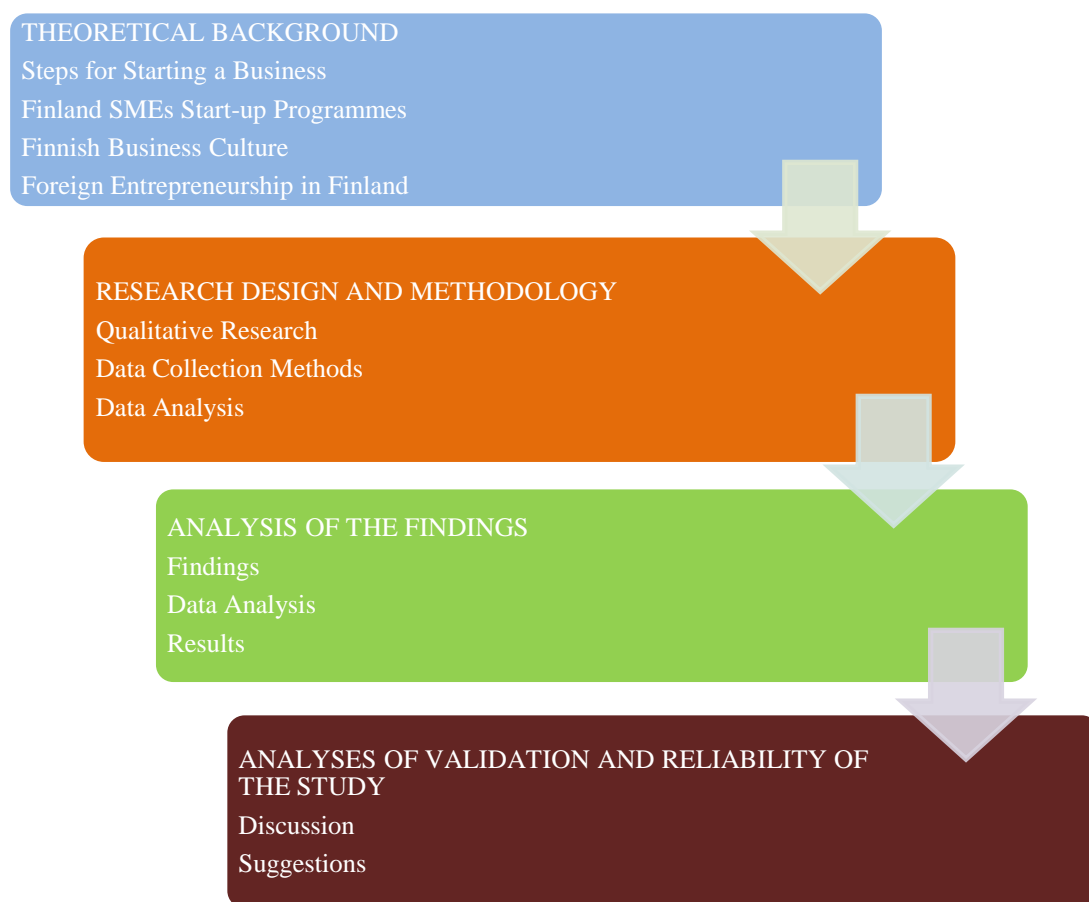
THEORETICAL BACKGROUND
Steps for Starting a Business
Finland SMEs Start-up Programmes
Finnish Business Culture
Foreign Entrepreneurship in Finland

RESEARCH DESIGN AND METHODOLOGY
Qualitative Research
Data Collection Methods
Data Analysis

ANALYSIS OF THE FINDINGS
Findings
Data Analysis
Results

ANALYSES OF VALIDATION AND RELIABILITY OF THE STUDY
Discussion
Suggestions